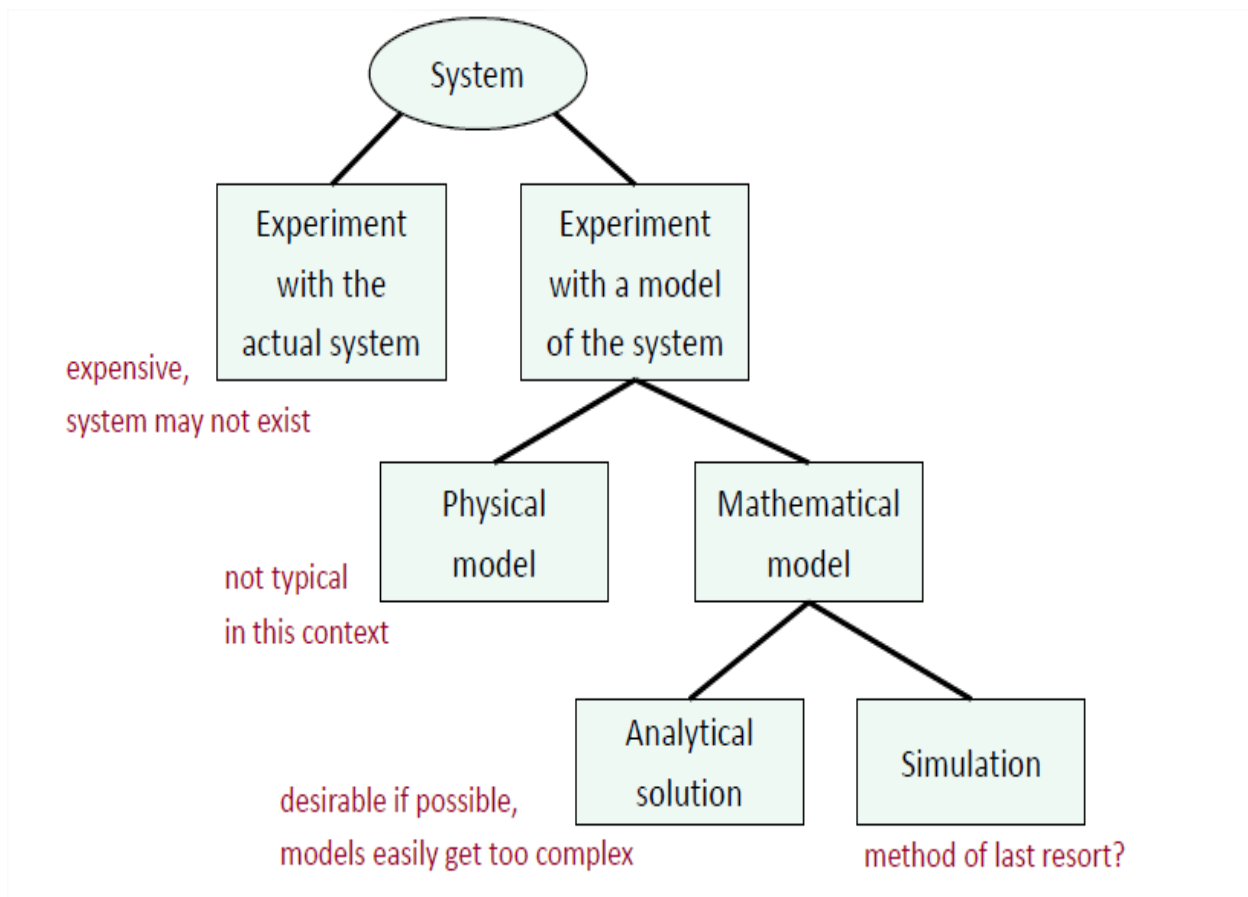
System

Experiment with the actual system

Experiment with a model of the system

expensive,
system may not exist

Physical model

Mathematical model

not typical
in this context

Analytical solution

Simulation

desirable if possible,
models easily get too complex

method of last resort?